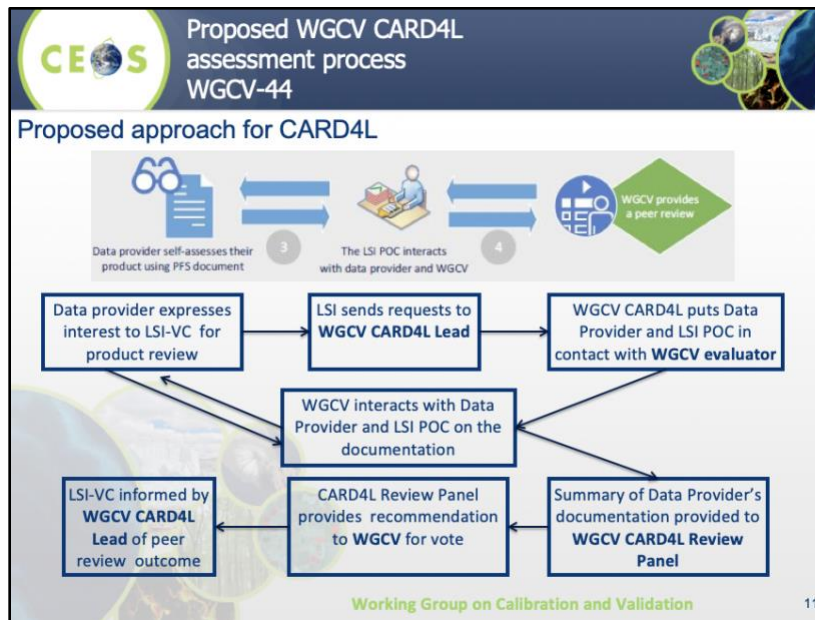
CEOS

Proposed WGCV CARD4L assessment process WGCV-44

Proposed approach for CARD4L

Data provider self-assesses their product using PFS document

3

The LSI POC interacts with data provider and WGCV

4

WGCV provides a peer review

Data provider expresses interest to LSI-VC for product review

LSI sends requests to **WGCV CARD4L Lead**

WGCV CARD4L puts Data Provider and LSI POC in contact with **WGCV evaluator**

WGCV interacts with Data Provider and LSI POC on the documentation

Summary of Data Provider's documentation provided to **WGCV CARD4L Review Panel**

CARD4L Review Panel provides recommendation to **WGCV** for vote

LSI-VC informed by **WGCV CARD4L Lead** of peer review outcome

Working Group on Calibration and Validation

11